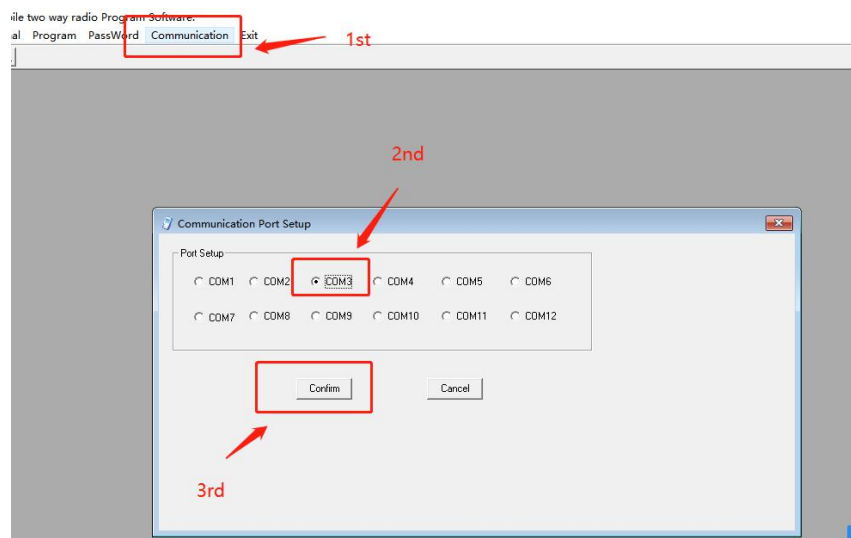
ile two way radio Program Software.
al Program PassWord Communication Exit

1st

2nd

Communication Port Setup

Port Setup

COM1 COM2 COM3 COM4 COM5 COM6

COM7 COM8 COM9 COM10 COM11 COM12

Confirm

Cancel

3rd